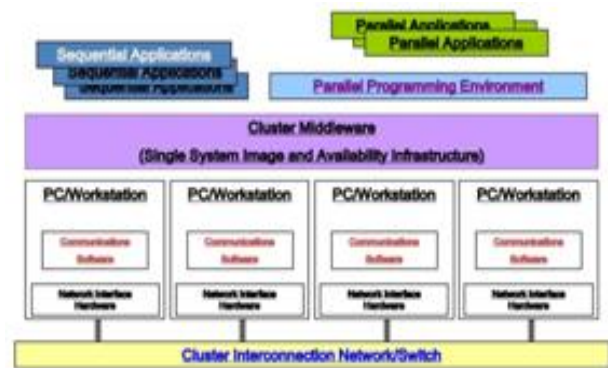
Sequential Applications
Sequential Applications
Sequential Applications

Parallel Applications
Parallel Applications

Parallel Programming Environment

Cluster Middleware
(Single System Image and Availability Infrastructure)

PC/Workstation
Communications Software
Network Interface Hardware

PC/Workstation
Communications Software
Network Interface Hardware

PC/Workstation
Communications Software
Network Interface Hardware

PC/Workstation
Communications Software
Network Interface Hardware

Cluster Interconnection Network/Switch